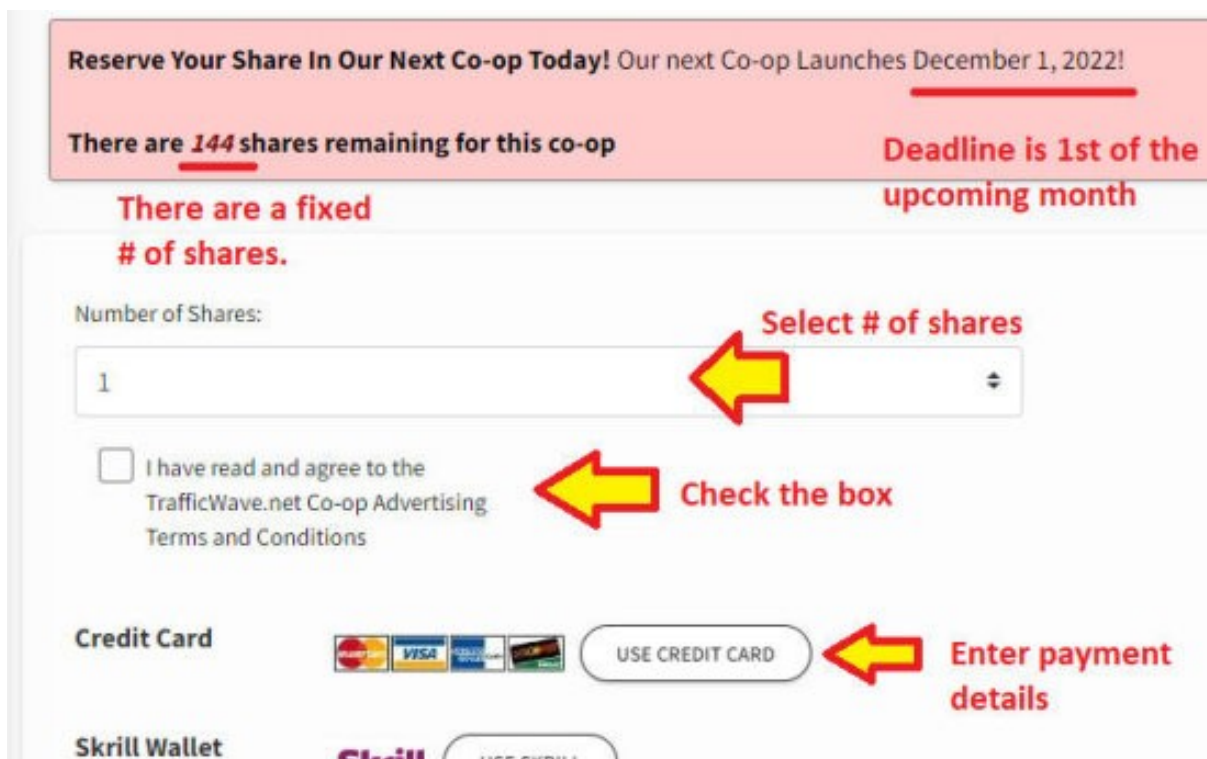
**Reserve Your Share In Our Next Co-op Today!** Our next Co-op Launches December 1, 2022!

**There are *144* shares remaining for this co-op**

Deadline is 1st of the upcoming month

There are a fixed # of shares.

Number of Shares:

1

Select # of shares

I have read and agree to the TrafficWave.net Co-op Advertising Terms and Conditions

Check the box

Credit Card

VISA

USE CREDIT CARD

Enter payment details

Skrill Wallet

Skrill

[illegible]